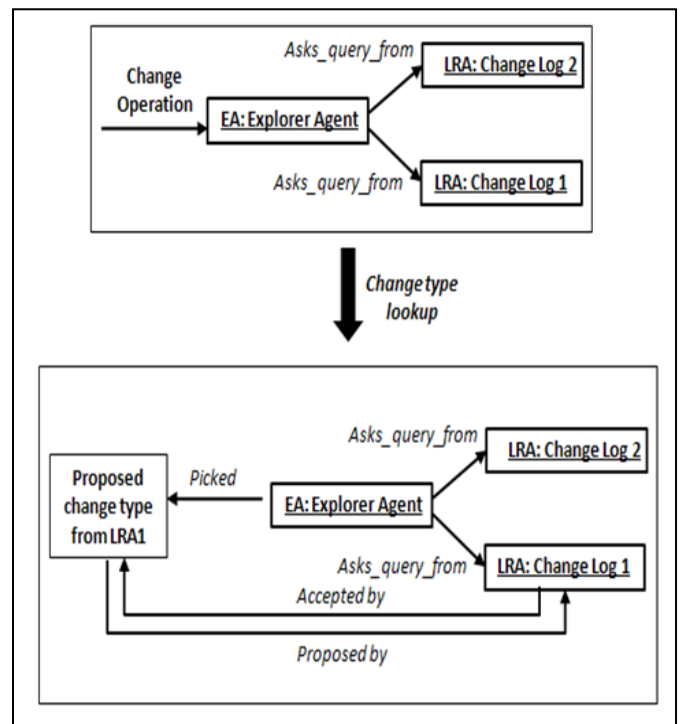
Asks_query_from

LRA: Change Log 2

Change Operation

EA: Explorer Agent

Asks_query_from

LRA: Change Log 1

Change type lookup

Asks_query_from

LRA: Change Log 2

Proposed change type from LRA1

Picked

EA: Explorer Agent

Asks_query_from

LRA: Change Log 1

Accepted by

Proposed by